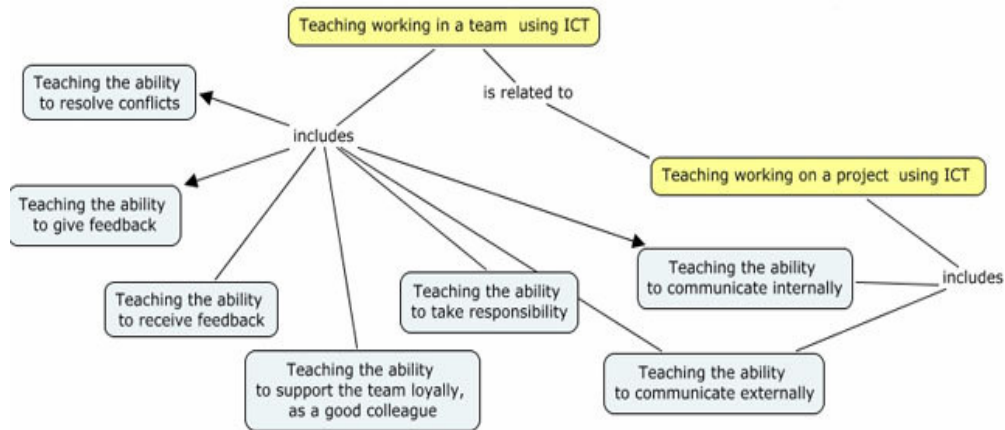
Teaching working in a team using ICT

is related to

Teaching working on a project using ICT

includes

Teaching the ability to resolve conflicts

Teaching the ability to give feedback

Teaching the ability to receive feedback

Teaching the ability to support the team loyally, as a good colleague

Teaching the ability to take responsibility

Teaching the ability to communicate internally

includes

Teaching the ability to communicate externally